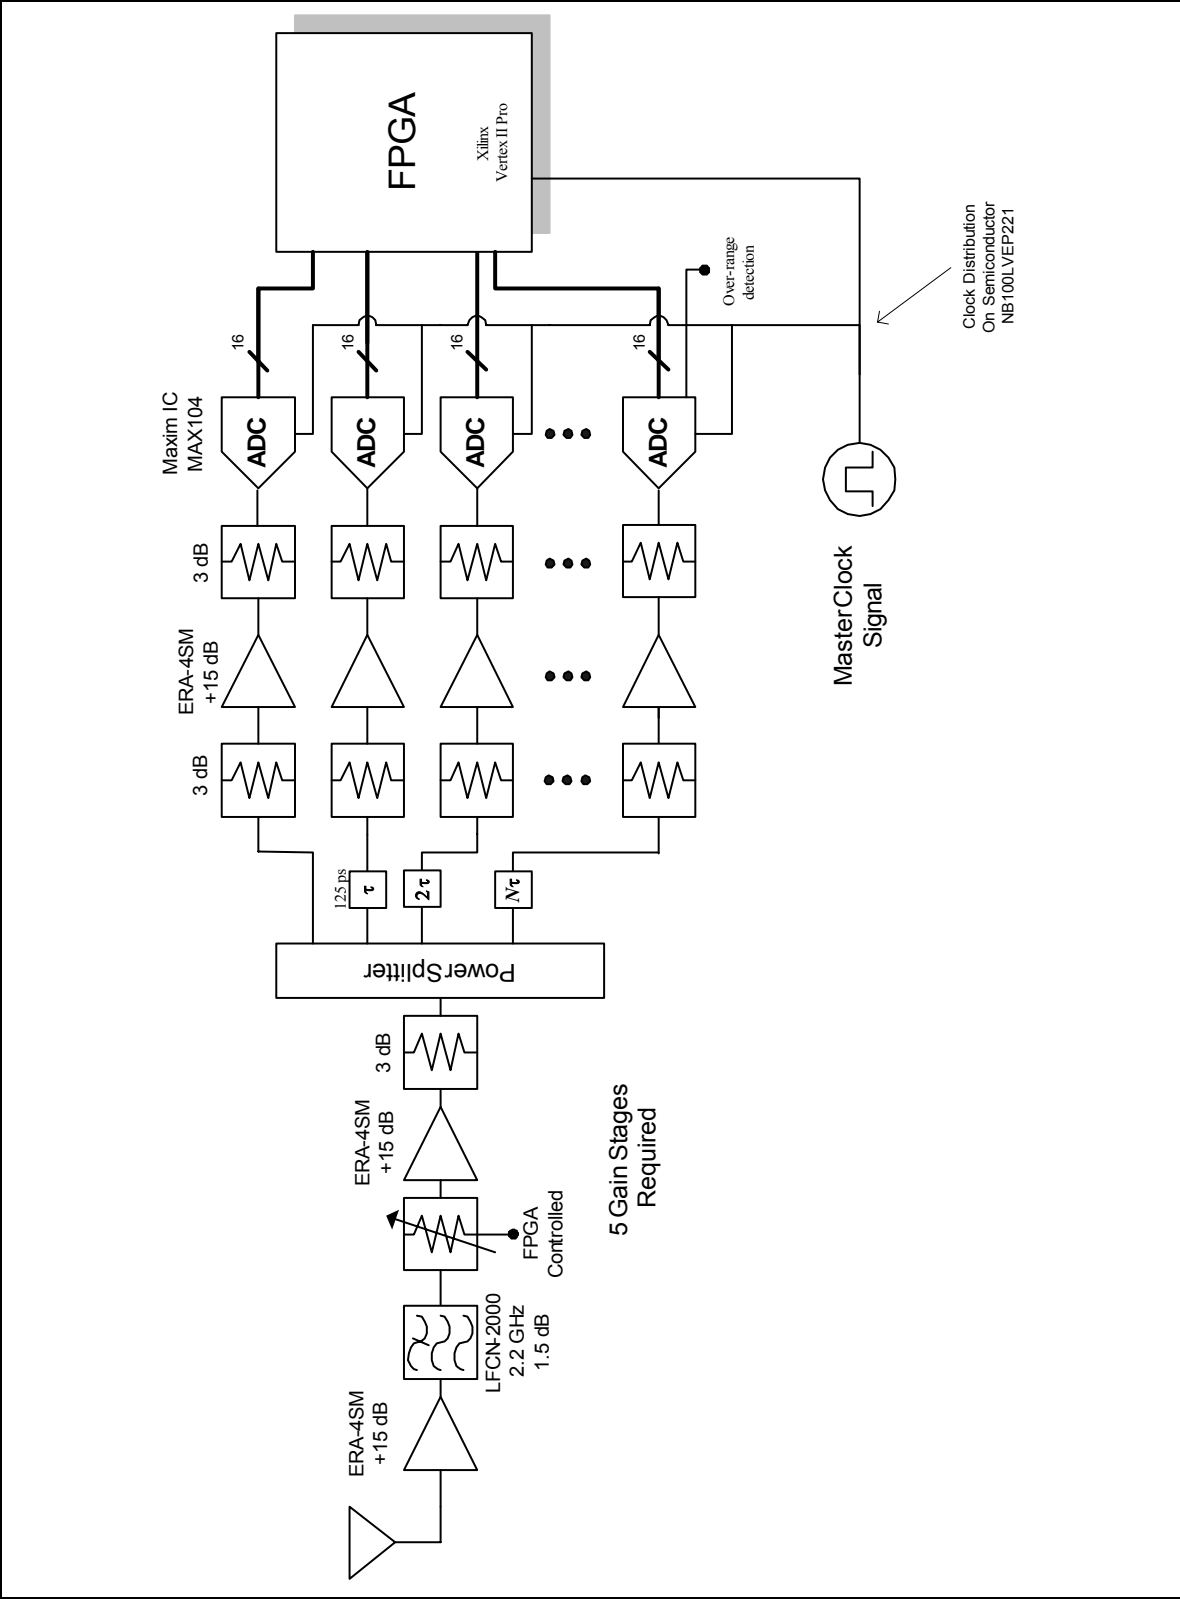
FPGA
Xilinx
Vertex II Pro

Clock Distribution
On Semiconductor
NB100LVEP221

Over-range
detection

16
16
16
16

Maxim IC
MAX104

ADC
ADC
ADC
ADC

3 dB

ERA-4SM
+15 dB

3 dB

MasterClock
Signal

125 ps
$\tau$
$2\tau$
$N\tau$

Power Splitter

3 dB

ERA-4SM
+15 dB

FPGA
Controlled

5 Gain Stages
Required

LFCN-2000
2.2 GHz
1.5 dB

ERA-4SM
+15 dB